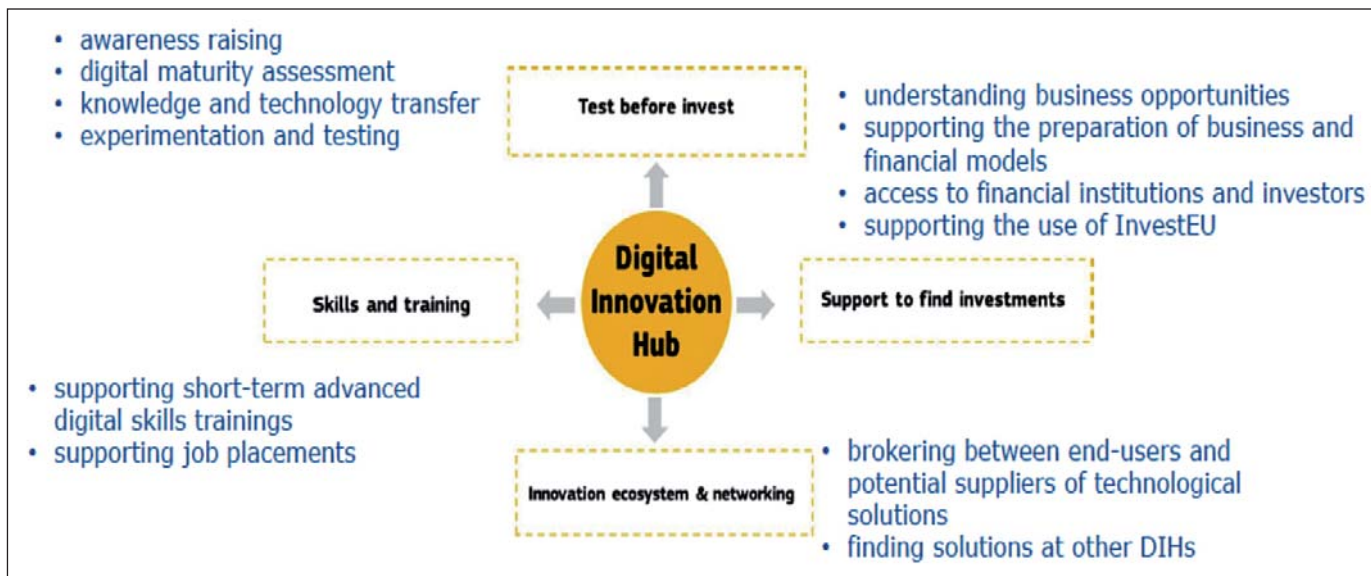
• awareness raising
• digital maturity assessment
• knowledge and technology transfer
• experimentation and testing

Test before invest

• understanding business opportunities
• supporting the preparation of business and financial models
• access to financial institutions and investors
• supporting the use of InvestEU

Skills and training

Digital Innovation Hub

Support to find investments

• supporting short-term advanced digital skills trainings
• supporting job placements

Innovation ecosystem & networking

• brokering between end-users and potential suppliers of technological solutions
• finding solutions at other DIHs